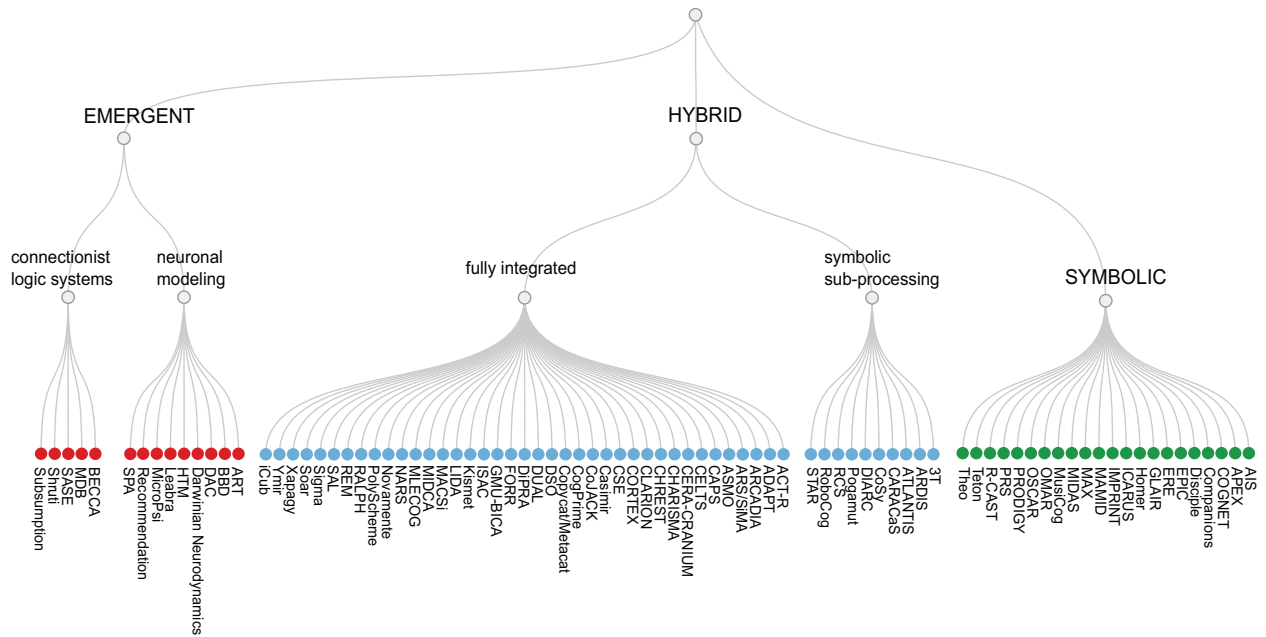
EMERGENT

HYBRID

connectionist logic systems

neuronal modeling

fully integrated

symbolic sub-processing

SYMBOLIC

Subsumption
Shruti
SASE
MDB
BECCA

SPA
Recommendation
MicroPsi
Leabra
HTM
Darwinian Neurodynamics
DAC
BBD
ART

iCub
Ymir
Xapagy
Soar
Sigma
SAL
REM
RALPH
PolyScheme
Novamente
NARS
MLECOG
MIDCA
MACSi
LIDA
Kismet
ISAC
GMU-BICA
FORR
DIPRA
DUAL
DSO
Copycat/Metacat
CogPrime
CoJACK
Casimir
CSE
CORTEX
CLARION
CHREST
CHARISMA
CERA-CRANIUM
CELTS
CAPS
ASMO
ARS/SiMA
ARCADIA
ADAPT
ACT-R

STAR
RoboCog
RCS
Pogamut
MIARC
CoSy
CARACaS
ATLANTIS
ARDIS
3T

Theo
Teton
R-CAST
PRS
PRODIGY
OSCAR
OMAR
MusiCog
MIDAS
MAX
MAMID
IMPRINT
ICARUS
Homer
GLAIR
ERE
EPIC
Disciple
Companions
COGNET
APEX
AIS